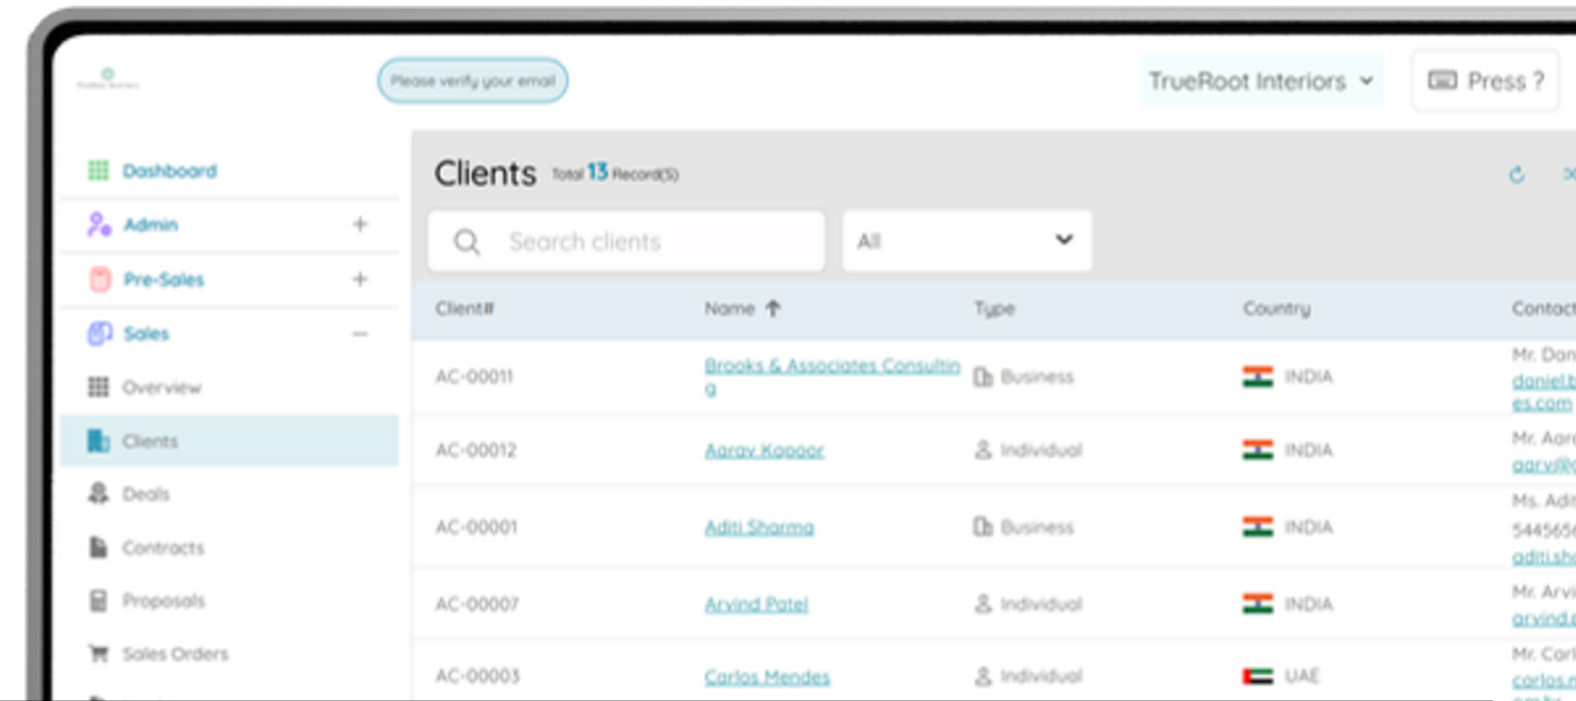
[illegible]

Please verify your email

TrueRoot Interiors

Press ?

Dashboard
Admin +
Pre-Sales +
Sales −
Overview
Clients
Deals
Contracts
Proposals
Sales Orders

Clients Total 13 Record(S)

Search clients

All

| Client# | Name | Type | Country | Contact |
|---|---|---|---|---|
| AC-00011 | Brooks & Associates Consulting | Business | INDIA | Mr. Dan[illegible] daniel.b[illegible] es.com |
| AC-00012 | Aarav Kapoor | Individual | INDIA | Mr. Aar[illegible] aarv@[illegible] |
| AC-00001 | Aditi Sharma | Business | INDIA | Ms. Adi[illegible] 544565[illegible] aditi.sh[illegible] |
| AC-00007 | Arvind Patel | Individual | INDIA | Mr. Arvi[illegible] arvind.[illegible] |
| AC-00003 | Carlos Mendes | Individual | UAE | Mr. Carl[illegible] carlos.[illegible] |